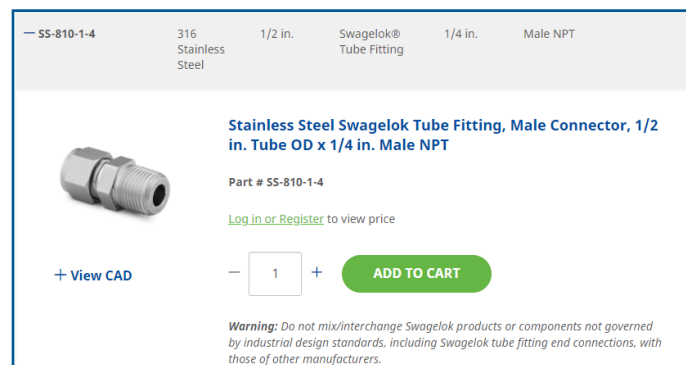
| — SS-810-1-4 | 316 Stainless Steel | 1/2 in. | Swagelok® Tube Fitting | 1/4 in. | Male NPT |
|---|---|---|---|---|---|

Stainless Steel Swagelok Tube Fitting, Male Connector, 1/2 in. Tube OD x 1/4 in. Male NPT

Part # SS-810-1-4

Log in or Register to view price

+ View CAD

— 1 +

ADD TO CART

Warning: Do not mix/interchange Swagelok products or components not governed by industrial design standards, including Swagelok tube fitting end connections, with those of other manufacturers.